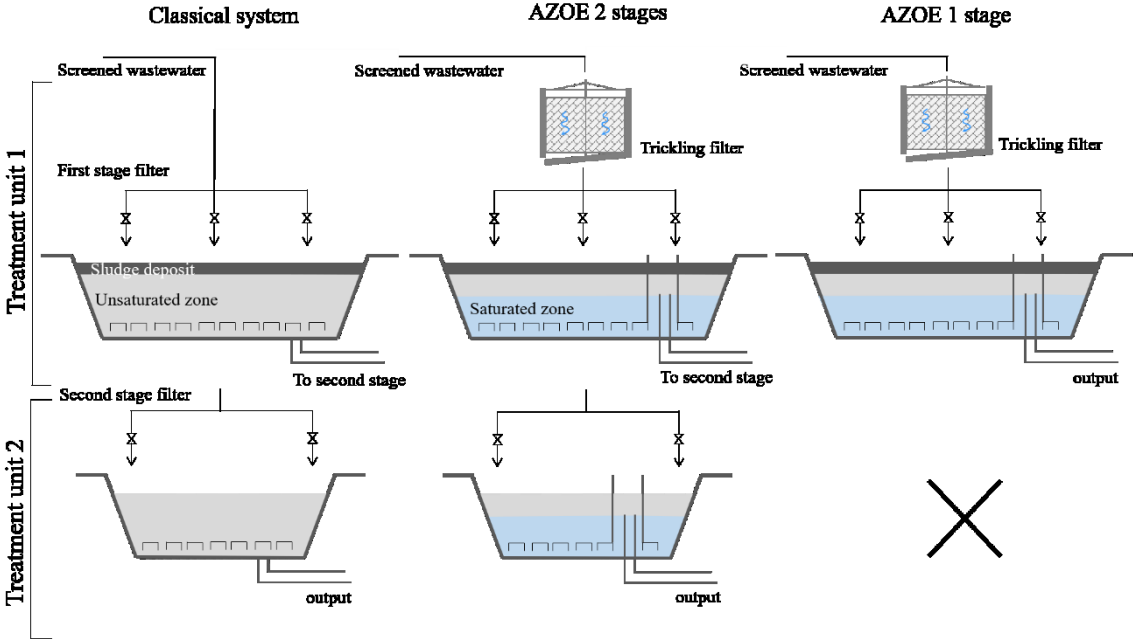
Classical system

AZOE 2 stages

AZOE 1 stage

Treatment unit 1

Screened wastewater

First stage filter

Sludge deposit

Unsaturated zone

To second stage

Screened wastewater

Trickling filter

Saturated zone

To second stage

Screened wastewater

Trickling filter

output

Treatment unit 2

Second stage filter

output

output